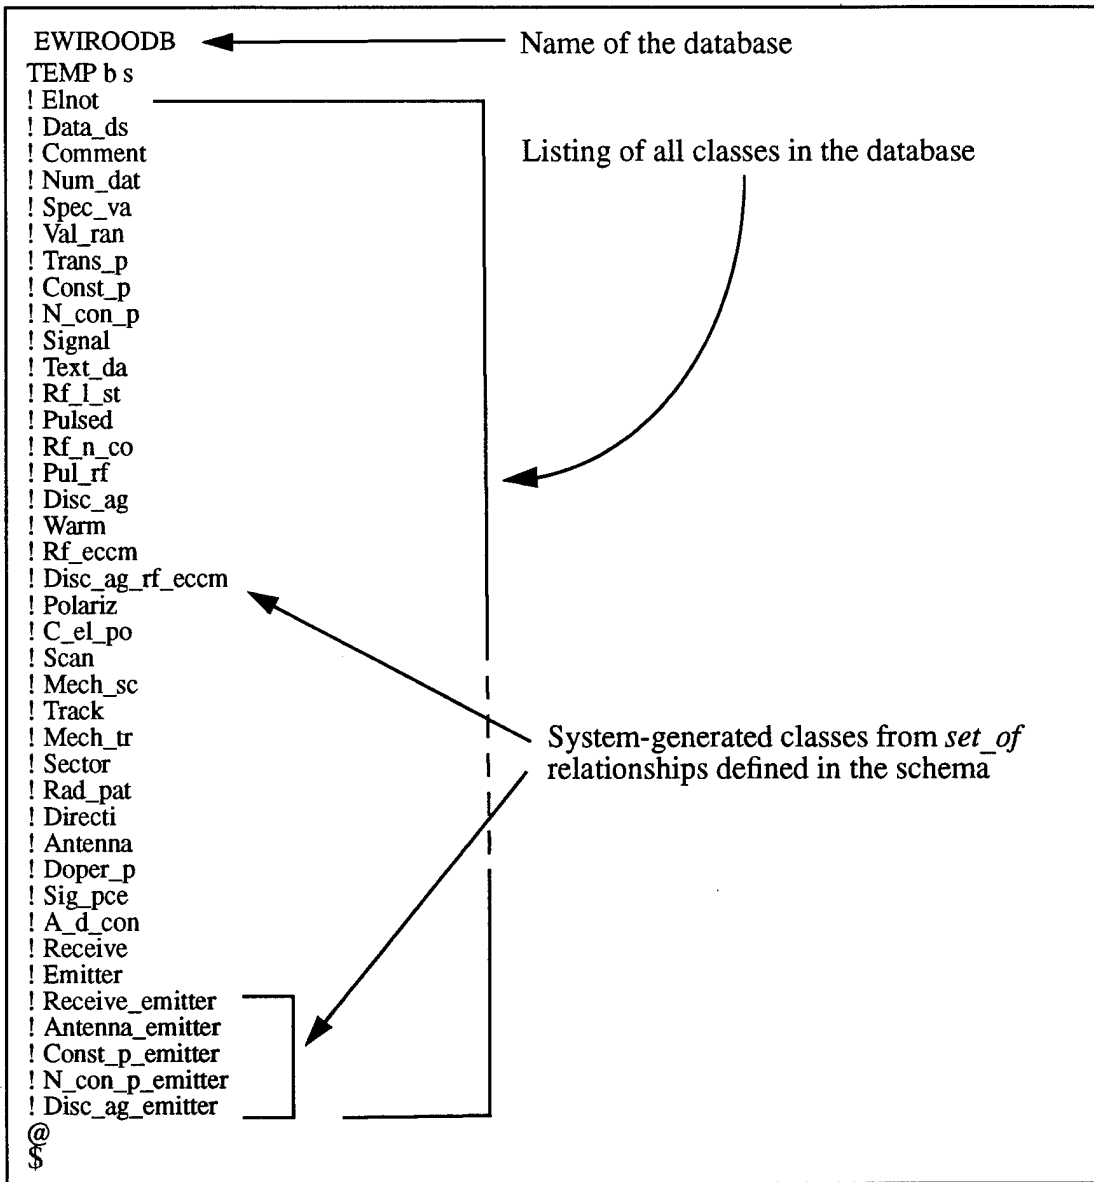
EWIROODB
TEMP b s
! Elnot
! Data_ds
! Comment
! Num_dat
! Spec_va
! Val_ran
! Trans_p
! Const_p
! N_con_p
! Signal
! Text_da
! Rf_l_st
! Pulsed
! Rf_n_co
! Pul_rf
! Disc_ag
! Warm
! Rf_eccm
! Disc_ag_rf_eccm
! Polariz
! C_el_po
! Scan
! Mech_sc
! Track
! Mech_tr
! Sector
! Rad_pat
! Directi
! Antenna
! Doper_p
! Sig_pce
! A_d_con
! Receive
! Emitter
! Receive_emitter
! Antenna_emitter
! Const_p_emitter
! N_con_p_emitter
! Disc_ag_emitter
@
$

Name of the database

Listing of all classes in the database

System-generated classes from *set_of* relationships defined in the schema